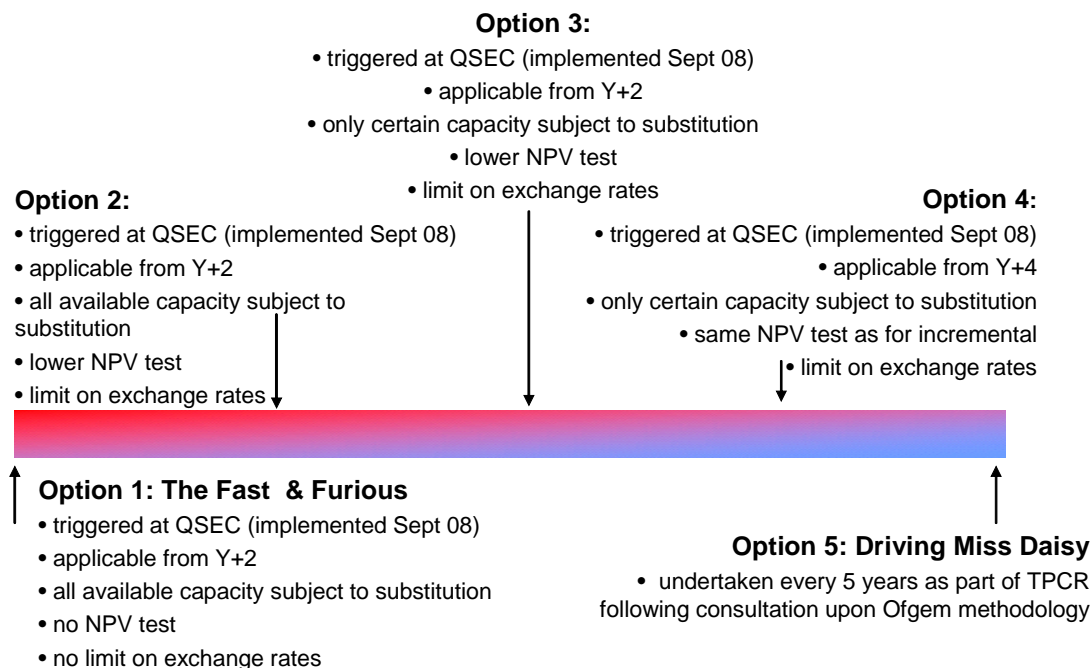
**Option 3:**
• triggered at QSEC (implemented Sept 08)
• applicable from Y+2
• only certain capacity subject to substitution
• lower NPV test
• limit on exchange rates

**Option 2:**
• triggered at QSEC (implemented Sept 08)
• applicable from Y+2
• all available capacity subject to substitution
• lower NPV test
• limit on exchange rates

**Option 4:**
• triggered at QSEC (implemented Sept 08)
• applicable from Y+4
• only certain capacity subject to substitution
• same NPV test as for incremental
• limit on exchange rates

**Option 1: The Fast & Furious**
• triggered at QSEC (implemented Sept 08)
• applicable from Y+2
• all available capacity subject to substitution
• no NPV test
• no limit on exchange rates

**Option 5: Driving Miss Daisy**
• undertaken every 5 years as part of TPCR following consultation upon Ofgem methodology